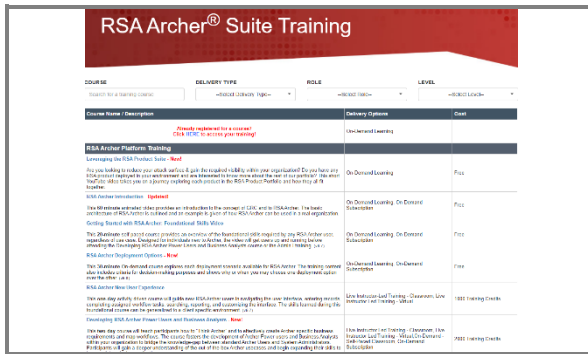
RSA Archer® Suite Training

COURSE
Search for a training course

DELIVERY TYPE
--Select Delivery Type--

ROLE
--Select Role--

LEVEL
--Select Level--

| Course Name / Description | Delivery Options | Cost |
|---|---|---|
| Already registered for a course? Click HERE to access your training! | On-Demand Learning | |

RSA Archer Platform Training

| | | |
|---|---|---|
| **Leveraging the RSA Product Suite - New!** Are you looking to reduce your attack surface & gain the required visibility within your organization? Do you have any RSA product deployed in your environment and are interested to know more about the rest of our portfolio? This short YouTube video takes you on a journey exploring each product in the RSA Product Portfolio and how they all fit together. | On-Demand Learning | Free |
| **RSA Archer Introduction - Updated** This 60 minute animated video provides an introduction to the concept of GRC and to RSA Archer. The basic architecture of RSA Archer is outlined and an example is given of how RSA Archer can be used in a real organization. | On-Demand Learning, On-Demand Subscription | Free |
| **Getting Started with RSA Archer: Foundational Skills Video** This 20-minute self-paced course provides an overview of the foundational skills required by any RSA Archer user, regardless of use case. Designed for individuals new to Archer, the video will get users up and running before attending the Developing RSA Archer Power Users and Business Analysts course or the RSA Archer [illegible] | On-Demand Learning, On-Demand Subscription | Free |
| **RSA Archer Deployment Options - New!** This 30-minute On-demand course explores each deployment scenario available for RSA Archer. The training content also includes criteria for decision-making purposes and shows why or when you may choose one deployment option over the other. | On-Demand Learning, On-Demand Subscription | Free |
| **RSA Archer New User Experience** This one-day activity-driven course will guide new RSA Archer users in navigating the user interface, entering records, completing assigned workflow tasks, searching, reporting, and customizing the interface. The skills learned during this foundational course can be generalized to a client specific environment. | Live Instructor-Led Training - Classroom, Live Instructor-Led Training - Virtual | 1000 Training Credits |
| **Developing RSA Archer Power Users and Business Analysts - New!** This two-day course will teach participants how to "Think Archer" and to effectively create Archer-specific business requirements and map workflows. The course fosters the development of Archer Power users and Business Analysts within your organization to bridge the knowledge gap between standard Archer Users and Owners/Administrators. Participants will gain a deeper understanding of the use of the RSA Archer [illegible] | Live Instructor-Led Training - Classroom, Live Instructor-Led Training - Virtual, On-Demand - Self-Paced Classroom, On-Demand Subscription | |